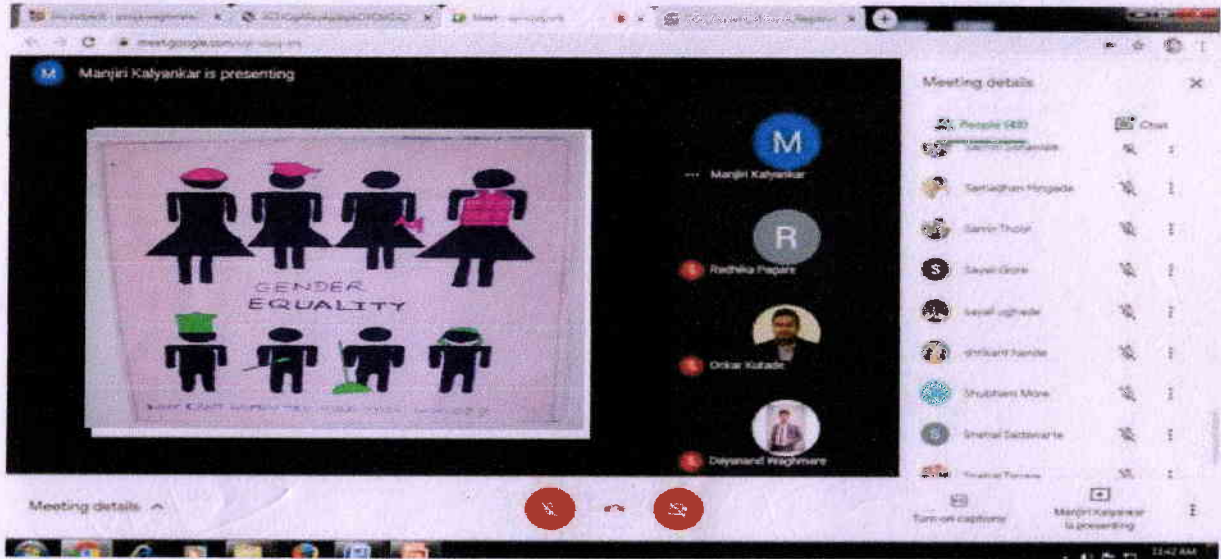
Manjiri Kalyankar is presenting

GENDER EQUALITY

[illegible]

M

Manjiri Kalyankar

R

Radhika Pagare

Onkar Kulkade

Dayanand Waghmare

Meeting details

People (40)

Chat

Samir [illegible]

Santadhan Hingade

Samir Thool

Sayali Gore

sayali ughade

shrikant hande

Shubham More

Snehal Sadavarte

Snehal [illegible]

Meeting details

Turn on captions

Manjiri Kalyankar is presenting

11:42 AM